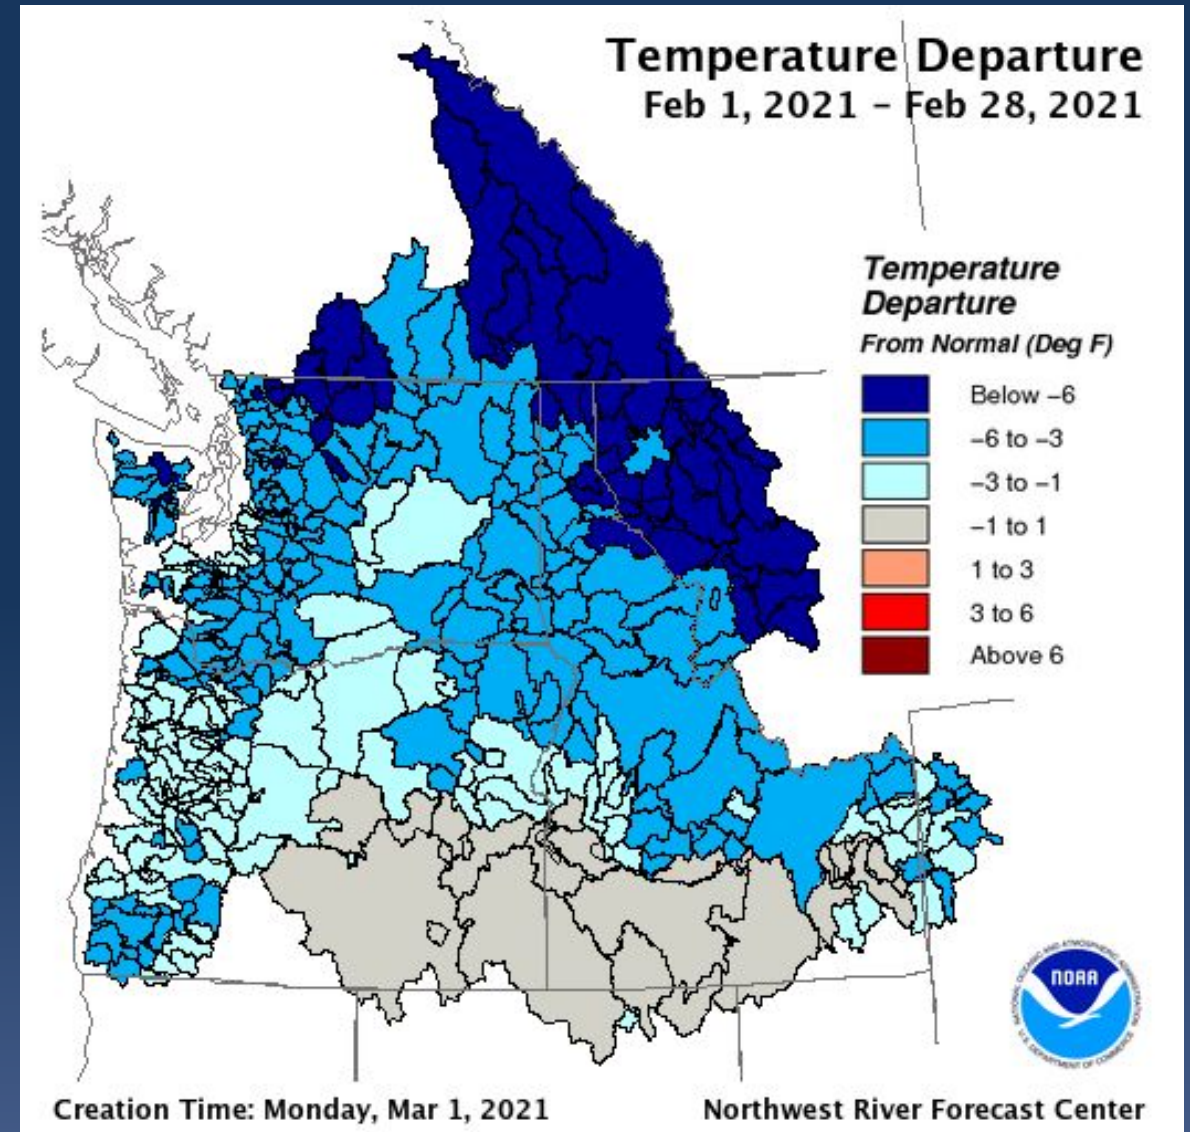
Temperature Departure
Feb 1, 2021 – Feb 28, 2021

Temperature Departure
From Normal (Deg F)

Below −6
−6 to −3
−3 to −1
−1 to 1
1 to 3
3 to 6
Above 6

NOAA

Creation Time: Monday, Mar 1, 2021

Northwest River Forecast Center